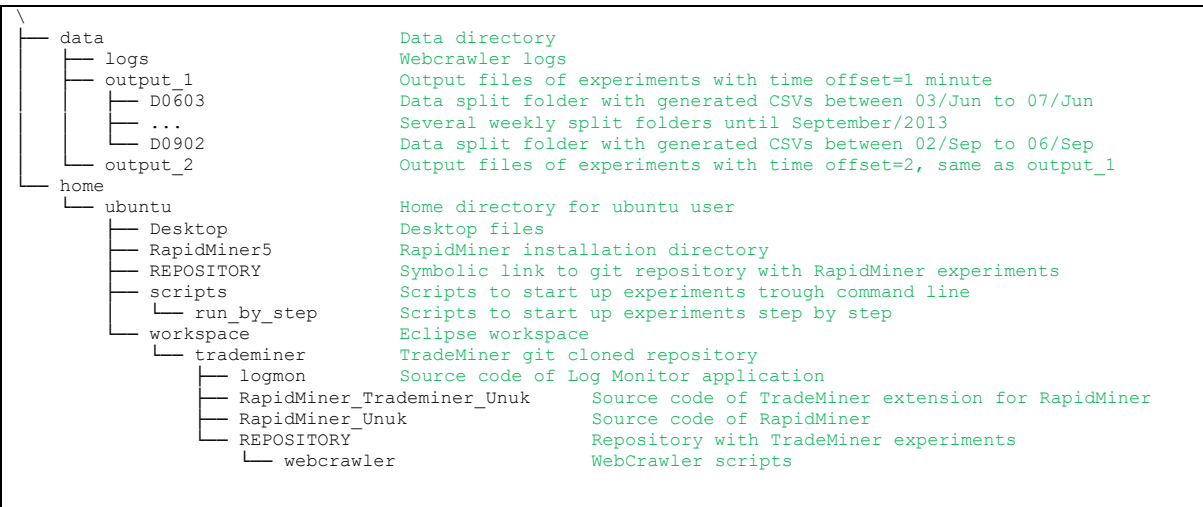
\
├── data Data directory
│ ├── logs Webcrawler logs
│ ├── output_1 Output files of experiments with time offset=1 minute
│ │ ├── D0603 Data split folder with generated CSVs between 03/Jun to 07/Jun
│ │ ├── ... Several weekly split folders until September/2013
│ │ └── D0902 Data split folder with generated CSVs between 02/Sep to 06/Sep
│ └── output_2 Output files of experiments with time offset=2, same as output_1
└── home
  └── ubuntu Home directory for ubuntu user
    ├── Desktop Desktop files
    ├── RapidMiner5 RapidMiner installation directory
    ├── REPOSITORY Symbolic link to git repository with RapidMiner experiments
    ├── scripts Scripts to start up experiments trough command line
    │ └── run_by_step Scripts to start up experiments step by step
    └── workspace Eclipse workspace
      └── trademiner TradeMiner git cloned repository
        ├── logmon Source code of Log Monitor application
        ├── RapidMiner_Trademiner_Unuk Source code of TradeMiner extension for RapidMiner
        ├── RapidMiner_Unuk Source code of RapidMiner
        └── REPOSITORY Repository with TradeMiner experiments
          └── webcrawler WebCrawler scripts